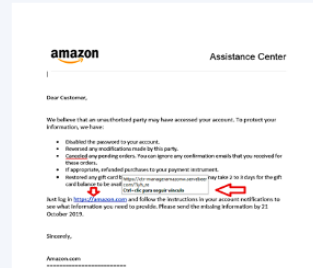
amazon

Assistance Center

Dear Customer,

We believe that an unauthorized party may have accessed your account. To protect your information, we have:

• Disabled the password to your account.
• Reversed any transactions made by this party.
• Canceled any pending orders. You can ignore any confirmation emails that you received for these orders.
• If appropriate, refunded purchases to your payment instrument.
• Restored any gift card ba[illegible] may take 2 to 3 days for the gift card balance to be avail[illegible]

https://id-manageamazone.serveftp.com/?ph_m
Ctrl+clic para seguir vínculo

Just log in https://amazon.com and follow the instructions in your account notifications to see what information you need to provide. Please send the missing information by 21 October 2019.

Sincerely,

Amazon.com